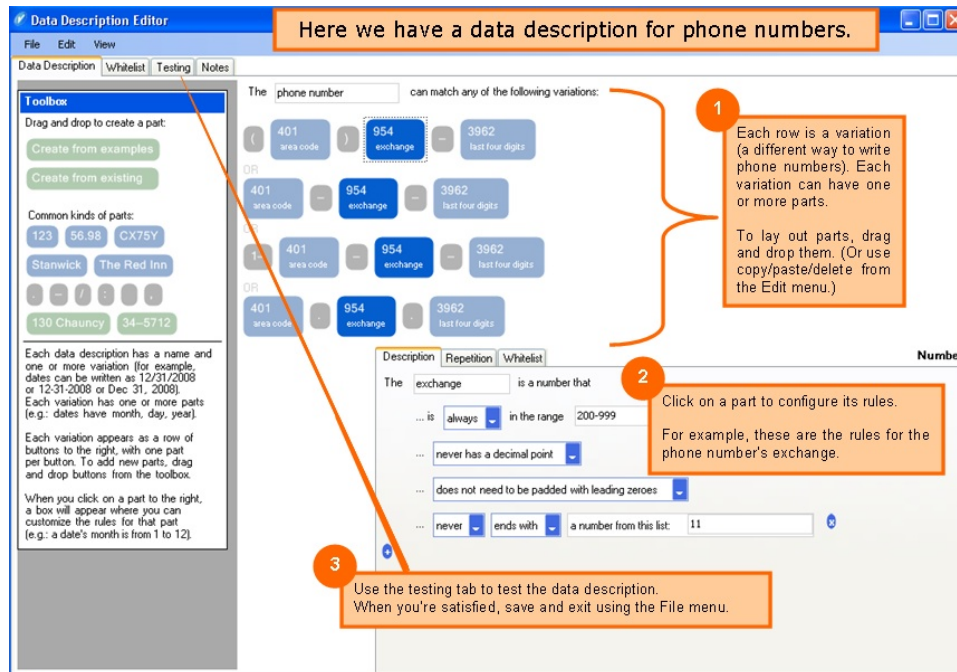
Data Description Editor

Here we have a data description for phone numbers.

File Edit View

Data Description Whitelist Testing Notes

Toolbox

Drag and drop to create a part:

Create from examples

Create from existing

Common kinds of parts:

123 56.98 CX75Y

Stanwick The Red Inn

. - / : ,

130 Chauncy 34–5712

Each data description has a name and one or more variation (for example, dates can be written as 12/31/2008 or 12-31-2008 or Dec 31, 2008). Each variation has one or more parts (e.g.: dates have month, day, year).

Each variation appears as a row of buttons to the right, with one part per button. To add new parts, drag and drop buttons from the toolbox.

When you click on a part to the right, a box will appear where you can customize the rules for that part (e.g.: a date's month is from 1 to 12).

The phone number can match any of the following variations:

( 401 area code ) 954 exchange - 3962 last four digits

OR

401 area code - 954 exchange - 3962 last four digits

OR

1- 401 area code - 954 exchange - 3962 last four digits

OR

401 area code . 954 exchange . 3962 last four digits

1

Each row is a variation (a different way to write phone numbers). Each variation can have one or more parts.

To lay out parts, drag and drop them. (Or use copy/paste/delete from the Edit menu.)

Description Repetition Whitelist

Numbe

The exchange is a number that

... is always in the range 200-999

... never has a decimal point

... does not need to be padded with leading zeroes

... never ends with a number from this list: 11

2

Click on a part to configure its rules.

For example, these are the rules for the phone number's exchange.

3

Use the testing tab to test the data description.
When you're satisfied, save and exit using the File menu.